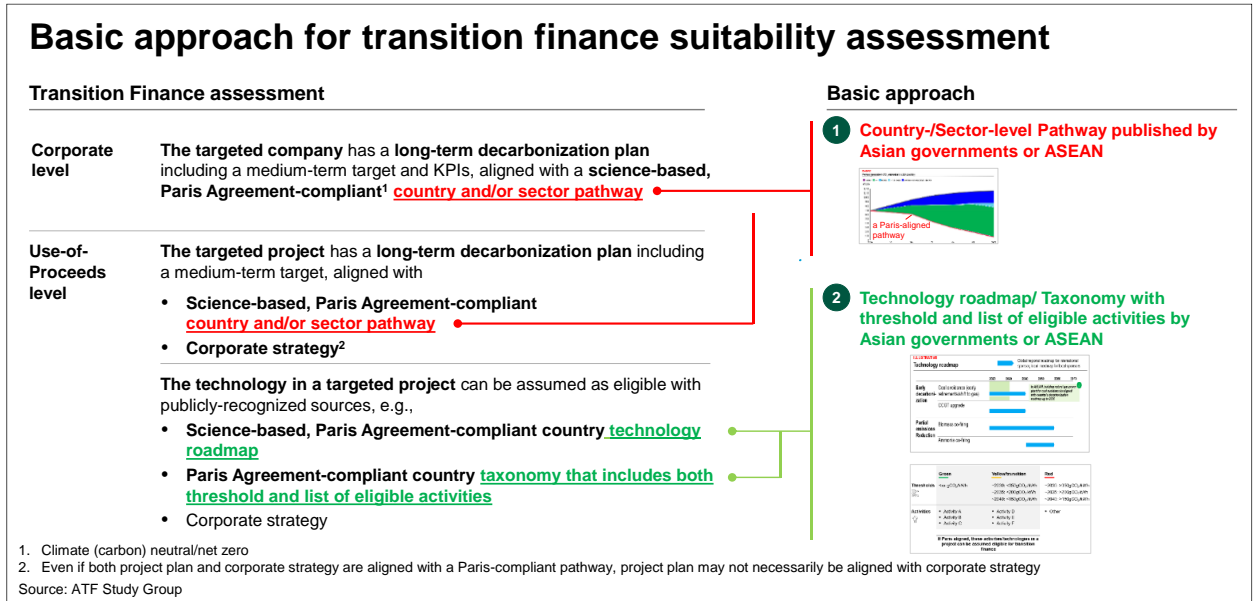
Basic approach for transition finance suitability assessment

Transition Finance assessment

Corporate level

The targeted company has a long-term decarbonization plan including a medium-term target and KPIs, aligned with a science-based, Paris Agreement-compliant¹ country and/or sector pathway

Use-of-Proceeds level

The targeted project has a long-term decarbonization plan including a medium-term target, aligned with

• Science-based, Paris Agreement-compliant country and/or sector pathway
• Corporate strategy²

The technology in a targeted project can be assumed as eligible with publicly-recognized sources, e.g.,

• Science-based, Paris Agreement-compliant country technology roadmap
• Paris Agreement-compliant country taxonomy that includes both threshold and list of eligible activities
• Corporate strategy

Basic approach

1 Country-/Sector-level Pathway published by Asian governments or ASEAN

a Paris-aligned pathway

2 Technology roadmap/ Taxonomy with threshold and list of eligible activities by Asian governments or ASEAN

Technology roadmap

Early decarbonization

CCUS upgrade

Partial emission Reduction

Biomass co-firing

Ammonia co-firing

| | Green | Yellow/transition | Red |
|---|---|---|---|
| Thresholds | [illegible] | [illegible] | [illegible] |
| Activities | • Activity A • Activity B • Activity C | • Activity D • Activity E • Activity F | • Other |

If Paris aligned, these activities/technologies in a project can be counted eligible for transition finance

1. Climate (carbon) neutral/net zero
2. Even if both project plan and corporate strategy are aligned with a Paris-compliant pathway, project plan may not necessarily be aligned with corporate strategy
Source: ATF Study Group